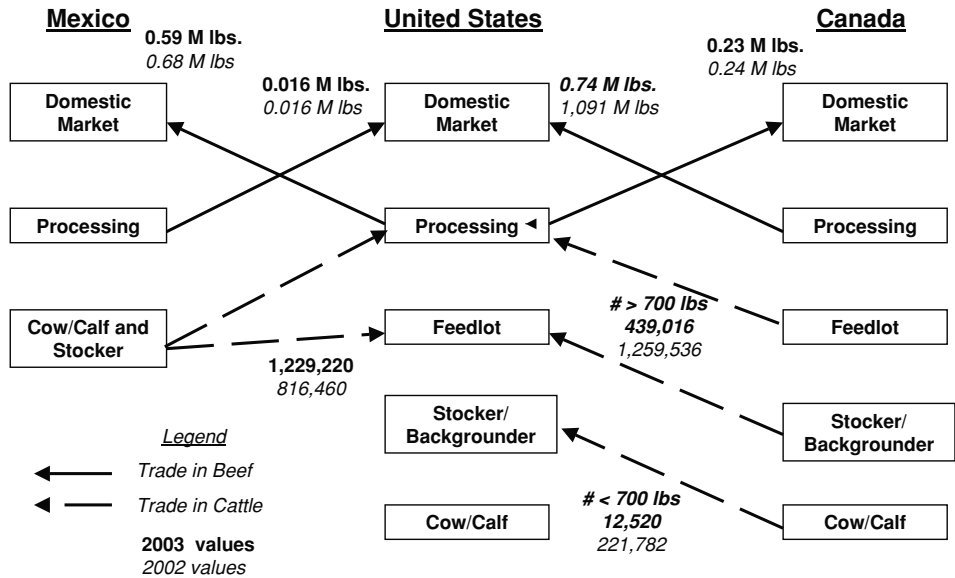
Mexico

United States

Canada

0.59 M lbs.
0.68 M lbs

0.23 M lbs.
0.24 M lbs

0.016 M lbs.
0.016 M lbs

0.74 M lbs.
1,091 M lbs

Domestic Market

Domestic Market

Domestic Market

Processing

Processing

Processing

Cow/Calf and Stocker

Feedlot

Feedlot

# > 700 lbs
439,016
1,259,536

1,229,220
816,460

Stocker/ Backgrounder

Stocker/ Backgrounder

Legend

Trade in Beef

Trade in Cattle

# < 700 lbs
12,520
221,782

Cow/Calf

Cow/Calf

2003 values
2002 values